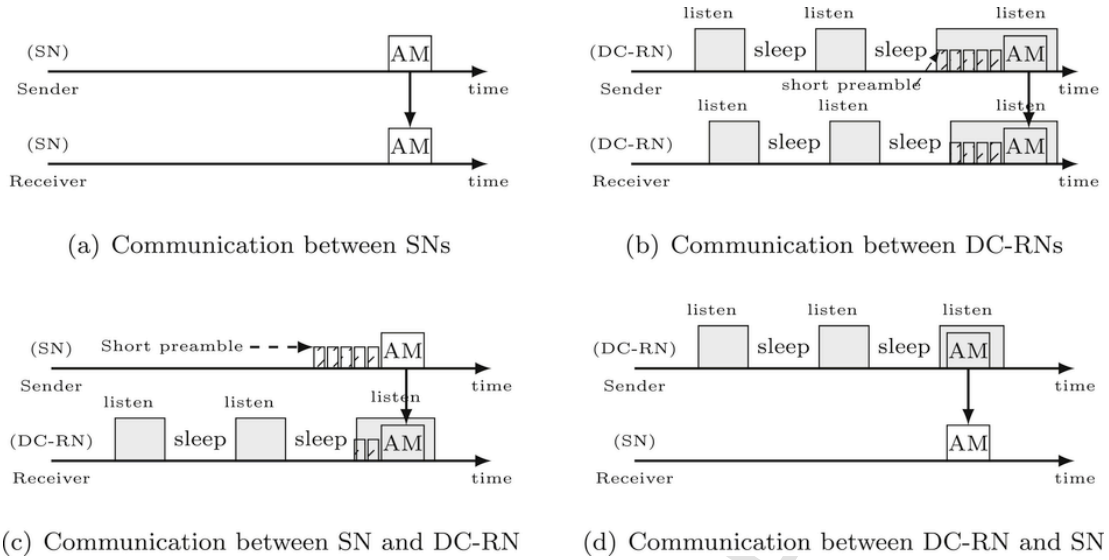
(SN)
Sender
AM
time

(SN)
Receiver
AM
time

(a) Communication between SNs

listen listen listen
(DC-RN) sleep sleep AM
Sender short preamble time
listen listen listen
(DC-RN) sleep sleep AM
Receiver time

(b) Communication between DC-RNs

(SN) Short preamble AM
Sender time
listen listen listen
(DC-RN) sleep sleep AM
Receiver time

(c) Communication between SN and DC-RN

listen listen listen
(DC-RN) sleep sleep AM
Sender time

(SN)
Receiver
AM
time

(d) Communication between DC-RN and SN